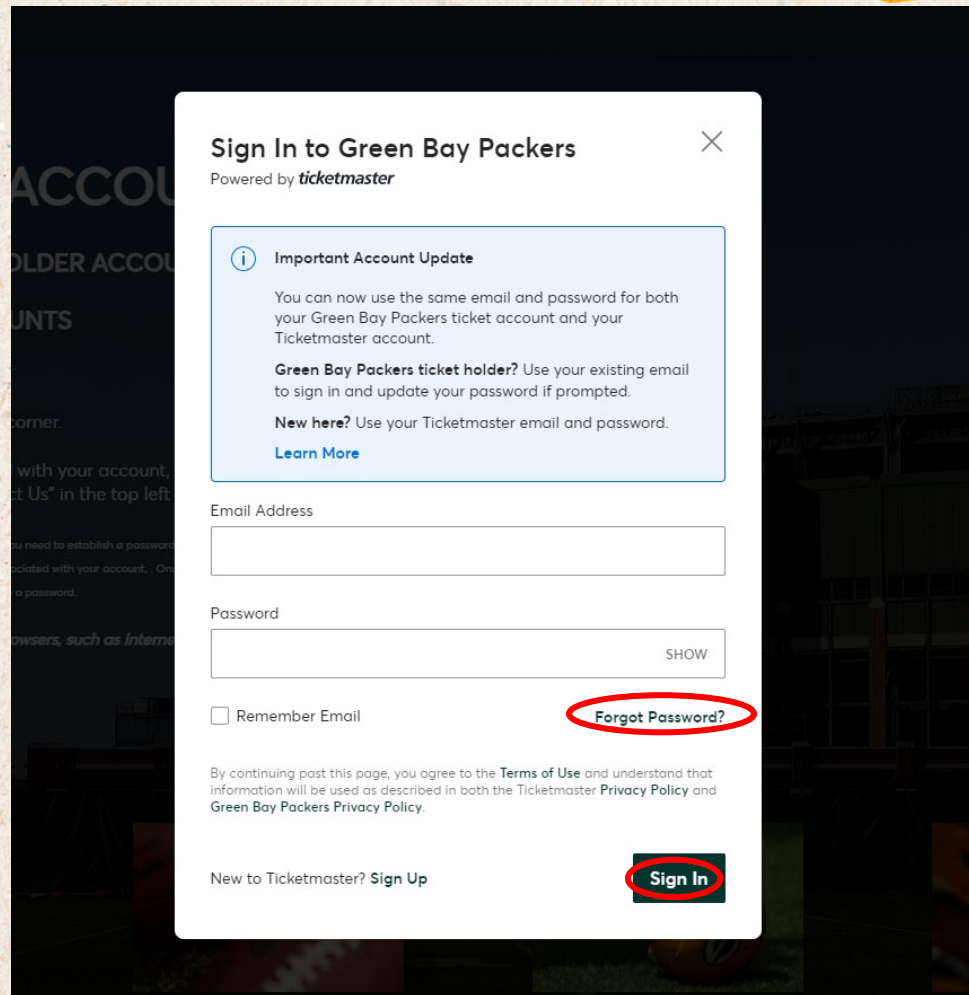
ACCOU

OLDER ACCOU

UNTS

corner.

with your account,
ct Us" in the top left

u need to establish a password
ociated with your account, . On
a password.

owsers, such as Interne

Sign In to Green Bay Packers
Powered by ticketmaster

Important Account Update

You can now use the same email and password for both your Green Bay Packers ticket account and your Ticketmaster account.

Green Bay Packers ticket holder? Use your existing email to sign in and update your password if prompted.

New here? Use your Ticketmaster email and password.

Learn More

Email Address

Password

SHOW

Remember Email

Forgot Password?

By continuing past this page, you agree to the Terms of Use and understand that information will be used as described in both the Ticketmaster Privacy Policy and Green Bay Packers Privacy Policy.

New to Ticketmaster? Sign Up

Sign In